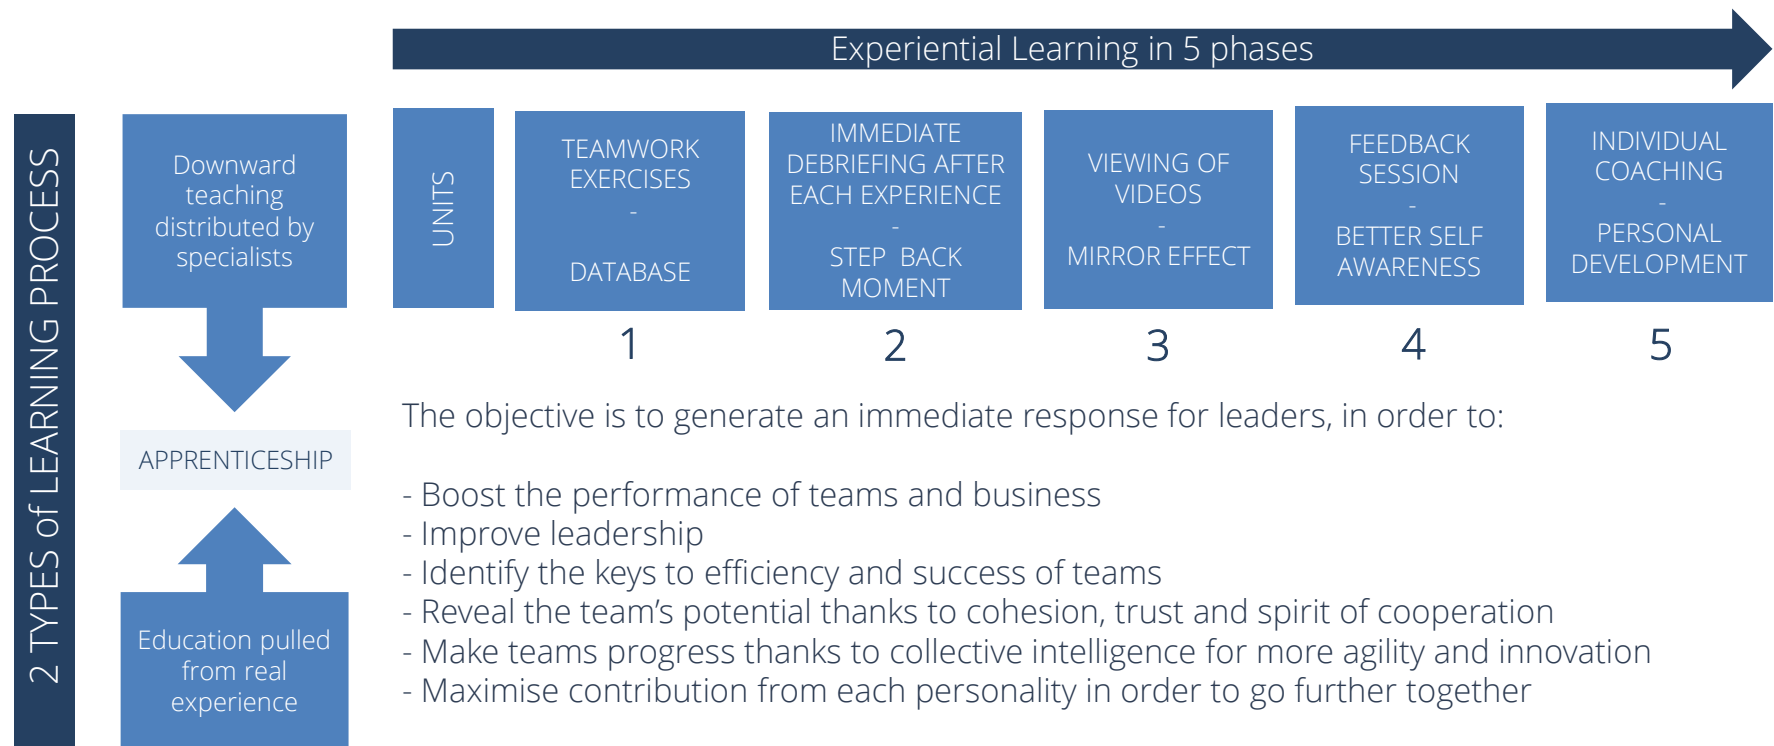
2 TYPES of LEARNING PROCESS

Downward teaching distributed by specialists

APPRENTICESHIP

Education pulled from real experience

Experiential Learning in 5 phases

UNITS

TEAMWORK EXERCISES
-
DATABASE

1

IMMEDIATE DEBRIEFING AFTER EACH EXPERIENCE
-
STEP BACK MOMENT

2

VIEWING OF VIDEOS
-
MIRROR EFFECT

3

FEEDBACK SESSION
-
BETTER SELF AWARENESS

4

INDIVIDUAL COACHING
-
PERSONAL DEVELOPMENT

5

The objective is to generate an immediate response for leaders, in order to:

- Boost the performance of teams and business
- Improve leadership
- Identify the keys to efficiency and success of teams
- Reveal the team's potential thanks to cohesion, trust and spirit of cooperation
- Make teams progress thanks to collective intelligence for more agility and innovation
- Maximise contribution from each personality in order to go further together